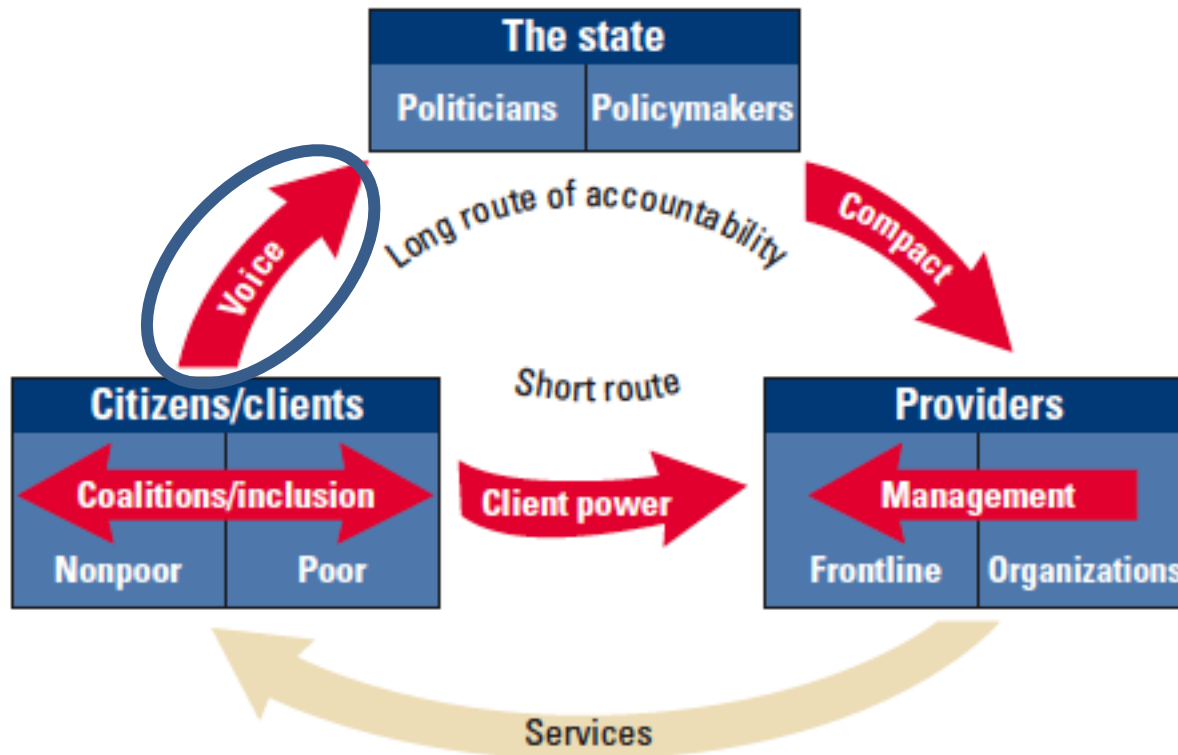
The state

Politicians

Policymakers

Voice

Long route of accountability

Compact

Citizens/clients

Coalitions/inclusion

Nonpoor

Poor

Short route

Client power

Providers

Management

Frontline

Organizations

Services